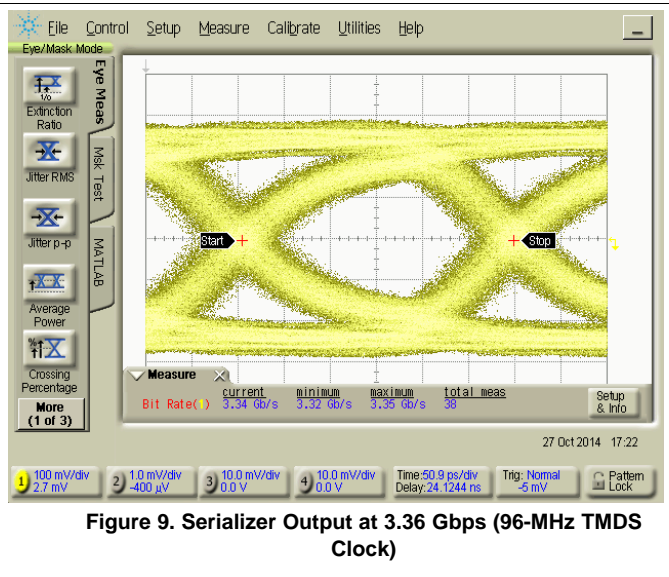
File Control Setup Measure Calibrate Utilities Help
Eye/Mask Mode
Extinction Ratio
Jitter RMS
Jitter p-p
Average Power
Crossing Percentage
More (1 of 3)
Eye Meas
Msk Test
MATLAB
Start
Stop
Measure
| | current | minimum | maximum | total meas |
|---|---|---|---|---|
| Bit Rate(1) | 3.34 Gb/s | 3.32 Gb/s | 3.35 Gb/s | 38 |

Setup & Info
27 Oct 2014 17:22
1 100 mV/div 2.7 mV
2 1.0 mV/div -400 µV
3 10.0 mV/div 0.0 V
4 10.0 mV/div 0.0 V
Time:50.9 ps/div Delay:24.1244 ns
Trig: Normal -5 mV
Pattern Lock

Figure 9. Serializer Output at 3.36 Gbps (96-MHz TMDS Clock)